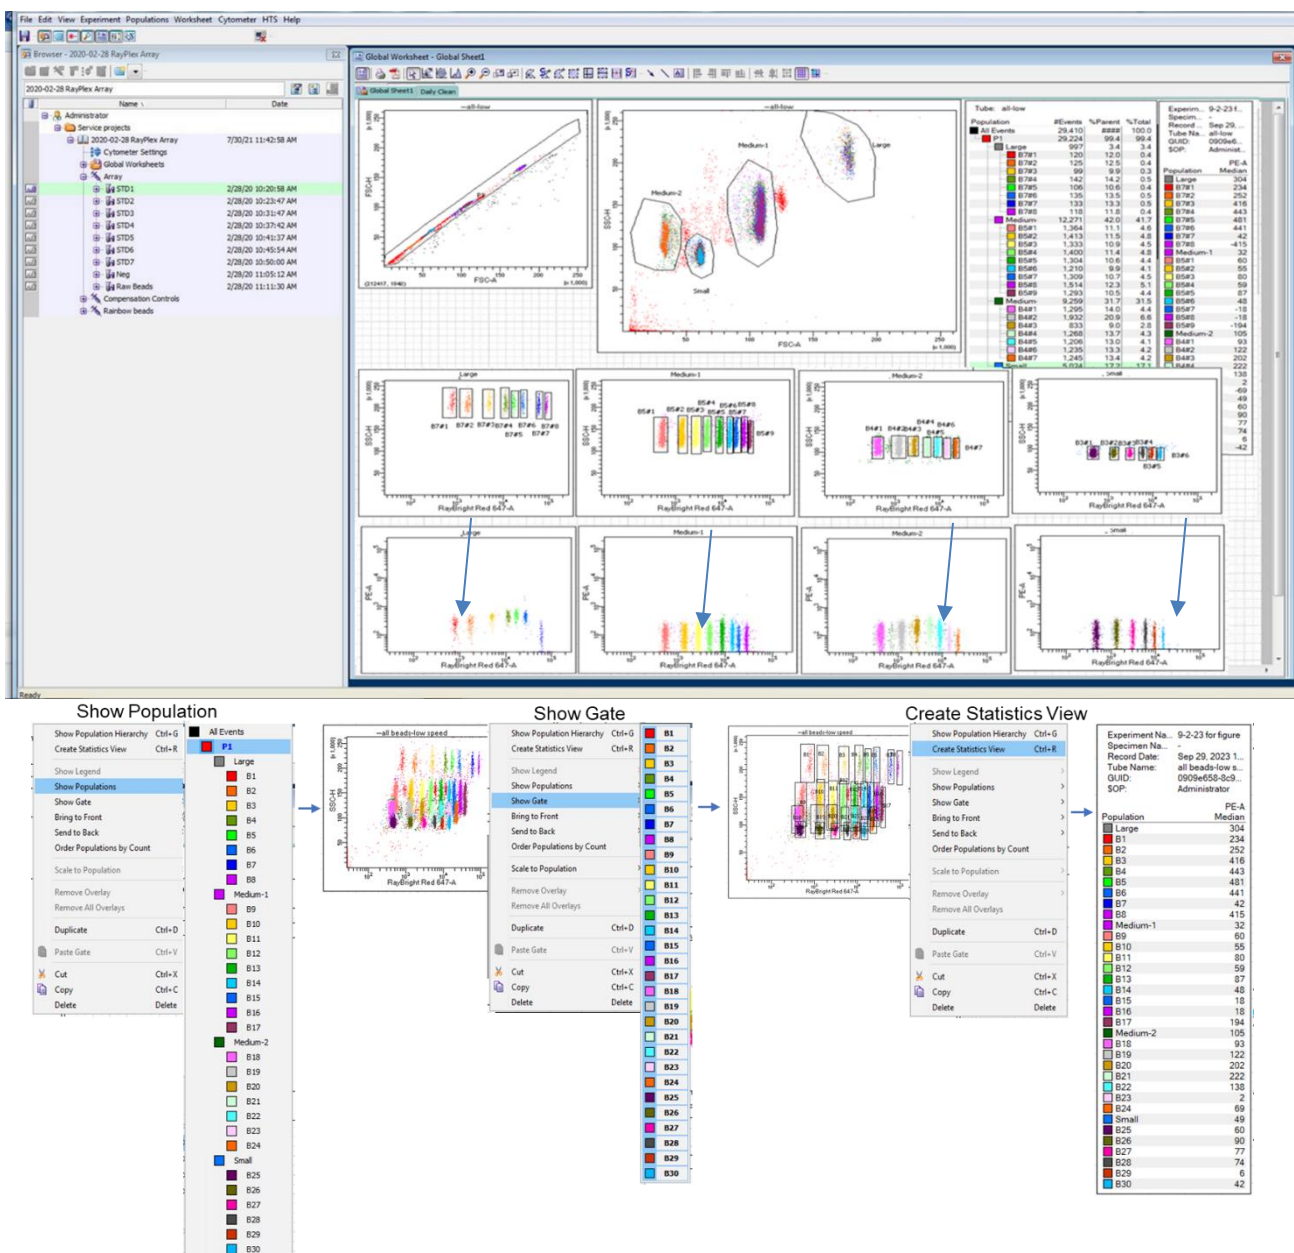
File Edit View Experiment Populations Worksheet Cytometer HTS Help

Browser - 2020-02-28 RayPlex Array

2020-02-28 RayPlex Array

| Name | Date |
|---|---|
| Administrator | |
| Service projects | |
| 2020-02-28 RayPlex Array | 7/30/21 11:42:58 AM |
| Cytometer Settings | |
| Global Worksheets | |
| Array | |
| STD1 | 2/28/20 10:20:58 AM |
| STD2 | 2/28/20 10:23:47 AM |
| STD3 | 2/28/20 10:31:47 AM |
| STD4 | 2/28/20 10:37:42 AM |
| STD5 | 2/28/20 10:41:37 AM |
| STD6 | 2/28/20 10:45:54 AM |
| STD7 | 2/28/20 10:50:00 AM |
| Neg | 2/28/20 11:05:12 AM |
| Raw Beads | 2/28/20 11:11:30 AM |
| Compensation Controls | |
| Rainbow beads | |

Global Worksheet - Global Sheet1

Global Sheet1 Daily Clean

all-low
FSC-H
FSC-A
P1

all-low
SSC-H
FSC-A
Medium-1
Large
Medium-2
Small

Tube: all-low

| Population | #Events | %Parent | %Total |
|---|---|---|---|
| All Events | 29,410 | #### | 100.0 |
| P1 | 29,224 | 99.4 | 99.4 |
| Large | 997 | 3.4 | 3.4 |
| B7#1 | 120 | 12.0 | 0.4 |
| B7#2 | 125 | 12.5 | 0.4 |
| B7#3 | 99 | 9.9 | 0.3 |
| B7#4 | 142 | 14.2 | 0.5 |
| B7#5 | 106 | 10.6 | 0.4 |
| B7#6 | 135 | 13.5 | 0.5 |
| B7#7 | 133 | 13.3 | 0.5 |
| B7#8 | 118 | 11.8 | 0.4 |
| Medium | 12,271 | 42.0 | 41.7 |
| B5#1 | 1,364 | 11.1 | 4.6 |
| B5#2 | 1,413 | 11.5 | 4.8 |
| B5#3 | 1,333 | 10.9 | 4.5 |
| B5#4 | 1,400 | 11.4 | 4.8 |
| B5#5 | 1,304 | 10.6 | 4.4 |
| B5#6 | 1,210 | 9.9 | 4.1 |
| B5#7 | 1,309 | 10.7 | 4.5 |
| B5#8 | 1,514 | 12.3 | 5.1 |
| B5#9 | 1,293 | 10.5 | 4.4 |
| Medium | 9,259 | 31.7 | 31.5 |
| B4#1 | 1,295 | 14.0 | 4.4 |
| B4#2 | 1,932 | 20.9 | 6.6 |
| B4#3 | 833 | 9.0 | 2.8 |
| B4#4 | 1,268 | 13.7 | 4.3 |
| B4#5 | 1,206 | 13.0 | 4.1 |
| B4#6 | 1,235 | 13.3 | 4.2 |
| B4#7 | 1,245 | 13.4 | 4.2 |

Experim... 9-2-23 f...
Specim... -
Record... Sep 29, ...
Tube Na... all-low
GUID: 0909e6...
SOP: Administ...

| Population | PE-A Median |
|---|---|
| Large | 304 |
| B7#1 | 234 |
| B7#2 | 252 |
| B7#3 | 416 |
| B7#4 | 443 |
| B7#5 | 481 |
| B7#6 | 441 |
| B7#7 | 42 |
| B7#8 | -415 |
| Medium-1 | 32 |
| B5#1 | 60 |
| B5#2 | 55 |
| B5#3 | 80 |
| B5#4 | 59 |
| B5#5 | 87 |
| B5#6 | 48 |
| B5#7 | -18 |
| B5#8 | -18 |
| B5#9 | -194 |
| Medium-2 | 105 |
| B4#1 | 93 |
| B4#2 | 122 |
| B4#3 | 202 |

Large
SSC-H
B7#1 B7#2 B7#3 B7#4 B7#5 B7#6 B7#7 B7#8
RayBright Red 647-A

Medium-1
B5#1 B5#2 B5#3 B5#4 B5#5 B5#6 B5#7 B5#8 B5#9
RayBright Red 647-A

Medium-2
B4#1 B4#2 B4#3 B4#4 B4#5 B4#6 B4#7
RayBright Red 647-A

Small
B3#1 B3#2 B3#3 B3#4 B3#5 B3#6
RayBright Red 647-A

Large
PE-A
RayBright Red 647-A

Medium-1
PE-A
RayBright Red 647-A

Medium-2
PE-A
RayBright Red 647-A

Small
PE-A
RayBright Red 647-A

Ready

Show Population

Show Population Hierarchy Ctrl+G
Create Statistics View Ctrl+R
Show Legend
Show Populations
Show Gate
Bring to Front
Send to Back
Order Populations by Count
Scale to Population
Remove Overlay
Remove All Overlays
Duplicate Ctrl+D
Paste Gate Ctrl+V
Cut Ctrl+X
Copy Ctrl+C
Delete Delete

All Events
P1
Large
B1
B2
B3
B4
B5
B6
B7
B8
Medium-1
B9
B10
B11
B12
B13
B14
B15
B16
B17
Medium-2
B18
B19
B20
B21
B22
B23
B24
Small
B25
B26
B27
B28
B29
B30

all beads-low speed
SSC-H
RayBright Red 647-A

Show Gate

Show Population Hierarchy Ctrl+G
Create Statistics View Ctrl+R
Show Legend
Show Populations
Show Gate
Bring to Front
Send to Back
Order Populations by Count
Scale to Population
Remove Overlay
Remove All Overlays
Duplicate Ctrl+D
Paste Gate Ctrl+V
Cut Ctrl+X
Copy Ctrl+C
Delete Delete

B1
B2
B3
B4
B5
B6
B7
B8
B9
B10
B11
B12
B13
B14
B15
B16
B17
B18
B19
B20
B21
B22
B23
B24
B25
B26
B27
B28
B29
B30

all beads-low speed
SSC-H
RayBright Red 647-A

Create Statistics View

Show Population Hierarchy Ctrl+G
Create Statistics View Ctrl+R
Show Legend
Show Populations
Show Gate
Bring to Front
Send to Back
Order Populations by Count
Scale to Population
Remove Overlay
Remove All Overlays
Duplicate Ctrl+D
Paste Gate Ctrl+V
Cut Ctrl+X
Copy Ctrl+C
Delete Delete

Experiment Na... 9-2-23 for figure
Specimen Na... -
Record Date: Sep 29, 2023 1...
Tube Name: all beads-low s...
GUID: 0909e658-8c9...
SOP: Administrator

| Population | PE-A Median |
|---|---|
| Large | 304 |
| B1 | 234 |
| B2 | 252 |
| B3 | 416 |
| B4 | 443 |
| B5 | 481 |
| B6 | 441 |
| B7 | 42 |
| B8 | 415 |
| Medium-1 | 32 |
| B9 | 60 |
| B10 | 55 |
| B11 | 80 |
| B12 | 59 |
| B13 | 87 |
| B14 | 48 |
| B15 | 18 |
| B16 | 18 |
| B17 | 194 |
| Medium-2 | 105 |
| B18 | 93 |
| B19 | 122 |
| B20 | 202 |
| B21 | 222 |
| B22 | 138 |
| B23 | 2 |
| B24 | 69 |
| Small | 49 |
| B25 | 60 |
| B26 | 90 |
| B27 | 77 |
| B28 | 74 |
| B29 | 6 |
| B30 | 42 |